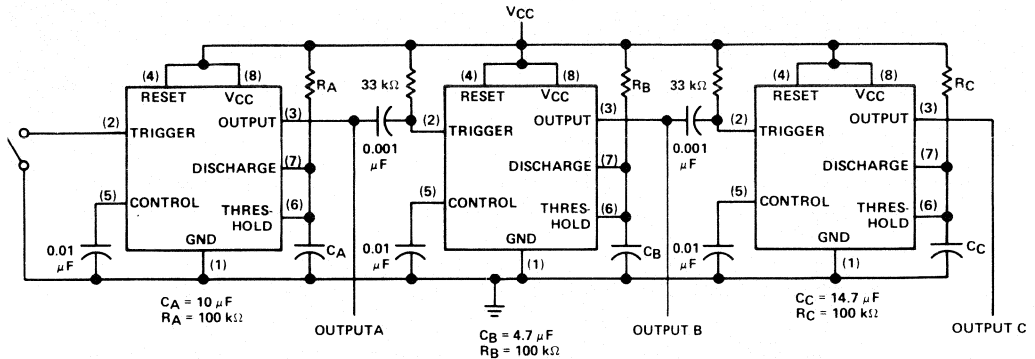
$V_{CC}$

(4) (8)
RESET $V_{CC}$
(2) TRIGGER
OUTPUT (3)
DISCHARGE (7)
(5) CONTROL
THRESHOLD (6)
GND
(1)
0.01 $\mu$F
$R_A$
$C_A$
$C_A = 10\ \mu F$
$R_A = 100\ k\Omega$
OUTPUTA

33 k$\Omega$
0.001 $\mu$F
(4) (8)
RESET $V_{CC}$
(2) TRIGGER
OUTPUT (3)
DISCHARGE (7)
(5) CONTROL
THRESHOLD (6)
GND
(1)
0.01 $\mu$F
$R_B$
$C_B$
$C_B = 4.7\ \mu F$
$R_B = 100\ k\Omega$
OUTPUT B

33 k$\Omega$
0.001 $\mu$F
(4) (8)
RESET $V_{CC}$
(2) TRIGGER
OUTPUT (3)
DISCHARGE (7)
(5) CONTROL
THRESHOLD (6)
GND
(1)
0.01 $\mu$F
$R_C$
$C_C$
$C_C = 14.7\ \mu F$
$R_C = 100\ k\Omega$
OUTPUT C